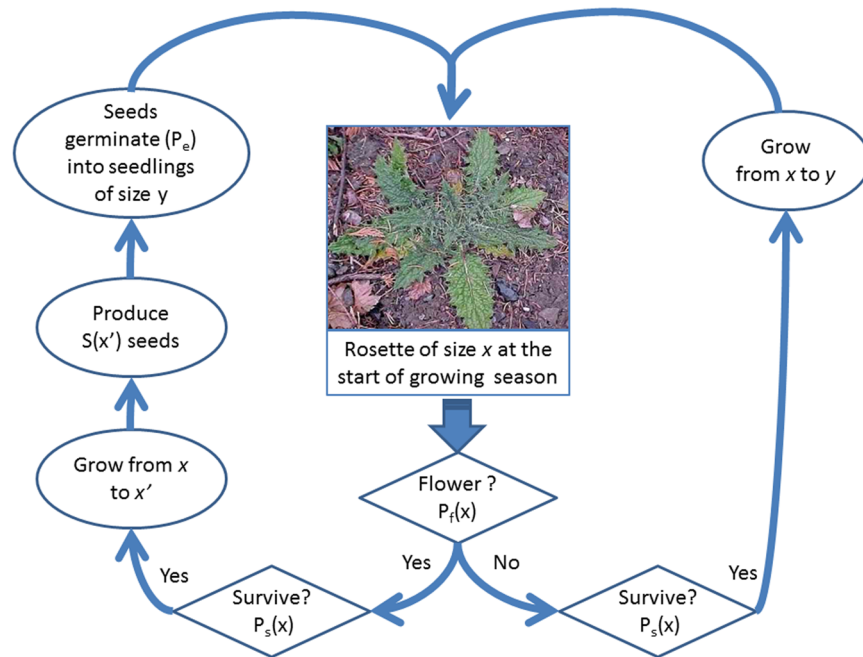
Seeds germinate ($P_e$) into seedlings of size y

Grow from x to y

Rosette of size x at the start of growing season

Produce S(x′) seeds

Grow from x to x′

Flower ? $P_f(x)$

Yes

No

Yes

Yes

Survive? $P_s(x)$

Survive? $P_s(x)$